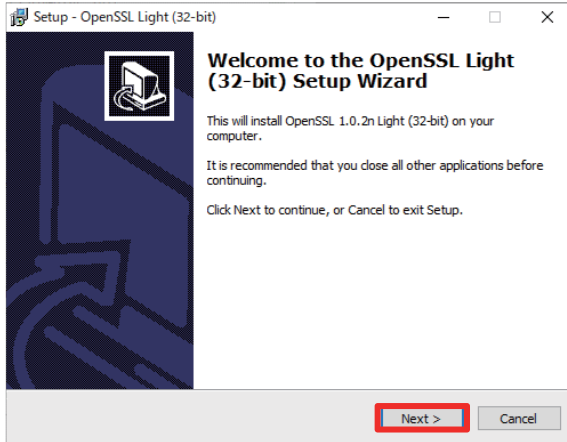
Setup - OpenSSL Light (32-bit)

Welcome to the OpenSSL Light (32-bit) Setup Wizard

This will install OpenSSL 1.0.2n Light (32-bit) on your computer.

It is recommended that you close all other applications before continuing.

Click Next to continue, or Cancel to exit Setup.

Next >

Cancel